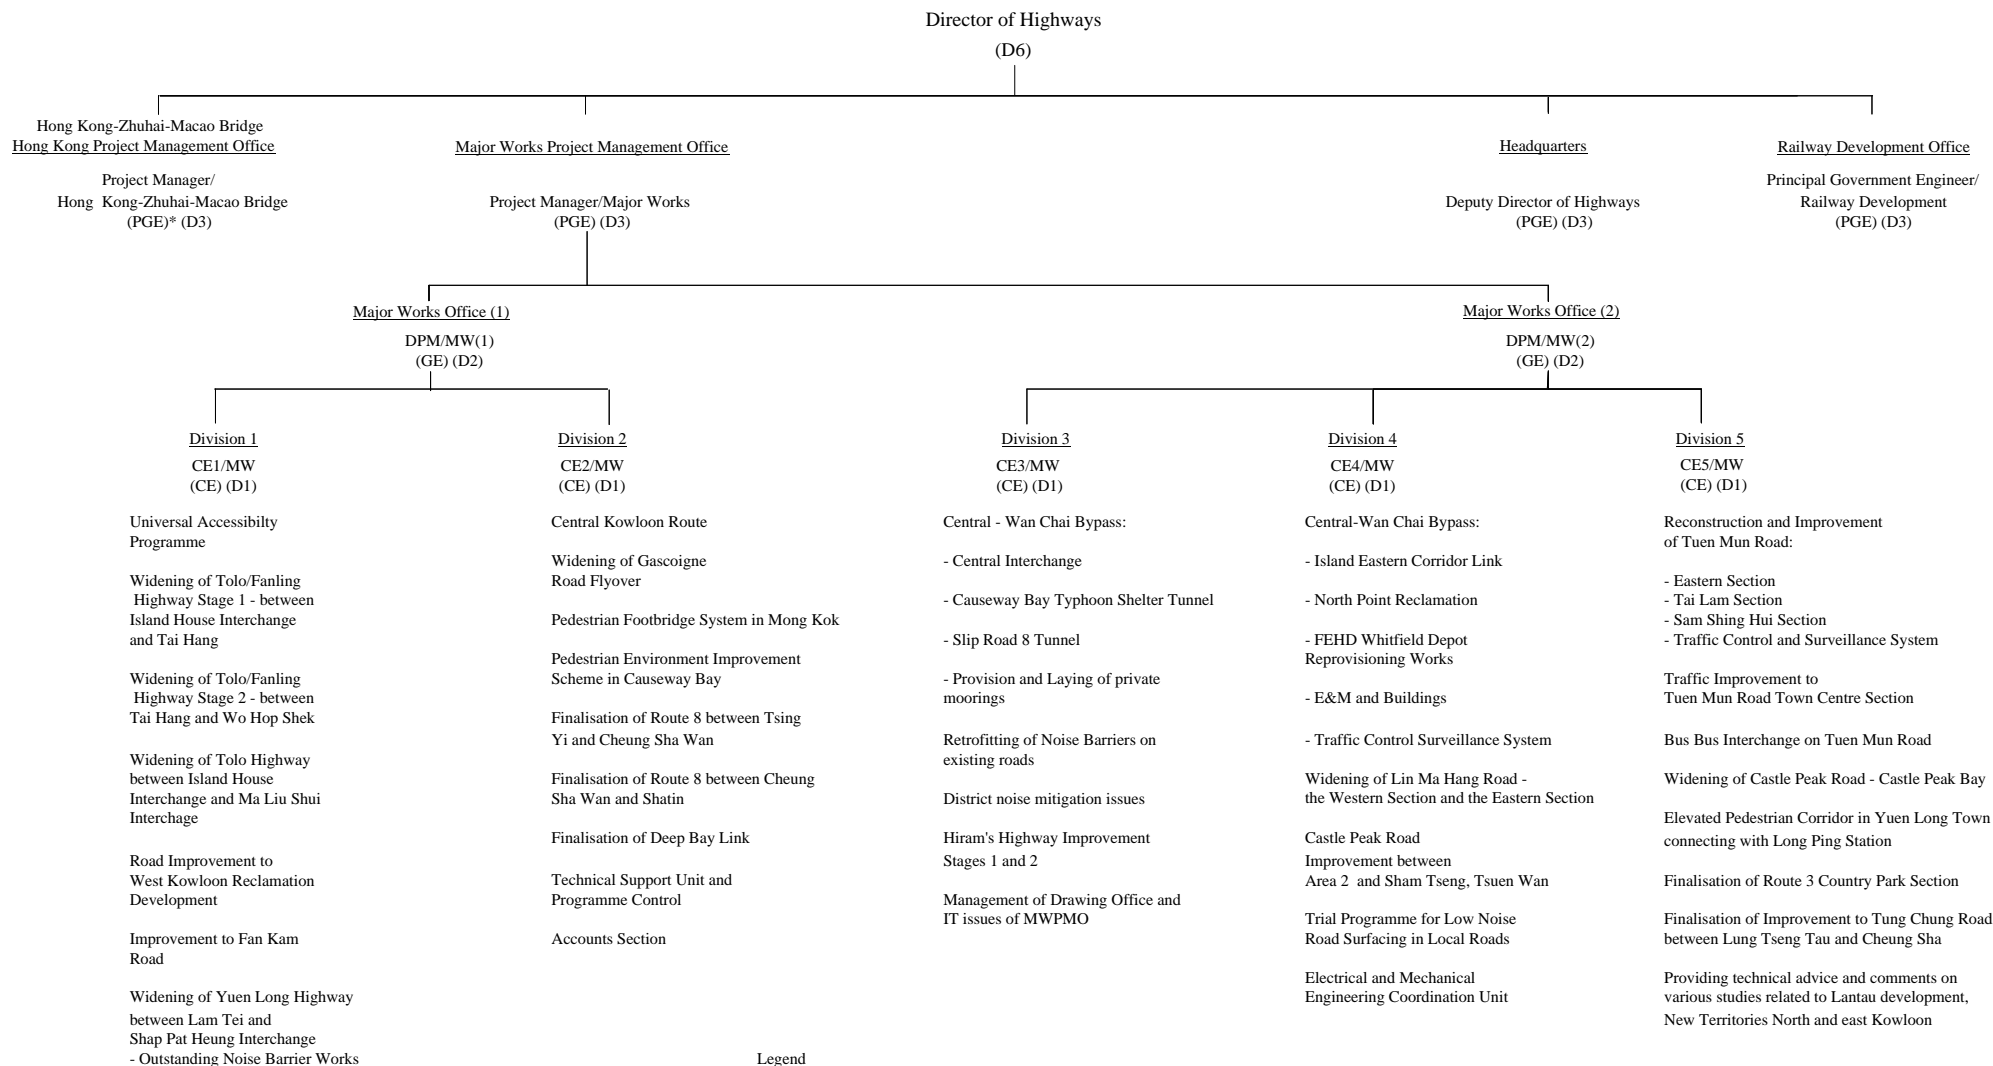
Director of Highways
(D6)

Hong Kong-Zhuhai-Macao Bridge
Hong Kong Project Management Office

Project Manager/
Hong Kong-Zhuhai-Macao Bridge
(PGE)* (D3)

Major Works Project Management Office

Project Manager/Major Works
(PGE) (D3)

Headquarters

Deputy Director of Highways
(PGE) (D3)

Railway Development Office

Principal Government Engineer/
Railway Development
(PGE) (D3)

Major Works Office (1)

DPM/MW(1)
(GE) (D2)

Major Works Office (2)

DPM/MW(2)
(GE) (D2)

Division 1

CE1/MW
(CE) (D1)

Universal Accessibilty Programme

Widening of Tolo/Fanling Highway Stage 1 - between Island House Interchange and Tai Hang

Widening of Tolo/Fanling Highway Stage 2 - between Tai Hang and Wo Hop Shek

Widening of Tolo Highway between Island House Interchange and Ma Liu Shui Interchage

Road Improvement to West Kowloon Reclamation Development

Improvement to Fan Kam Road

Widening of Yuen Long Highway between Lam Tei and Shap Pat Heung Interchange
- Outstanding Noise Barrier Works

Division 2

CE2/MW
(CE) (D1)

Central Kowloon Route

Widening of Gascoigne Road Flyover

Pedestrian Footbridge System in Mong Kok

Pedestrian Environment Improvement Scheme in Causeway Bay

Finalisation of Route 8 between Tsing Yi and Cheung Sha Wan

Finalisation of Route 8 between Cheung Sha Wan and Shatin

Finalisation of Deep Bay Link

Technical Support Unit and Programme Control

Accounts Section

Division 3

CE3/MW
(CE) (D1)

Central - Wan Chai Bypass:

- Central Interchange

- Causeway Bay Typhoon Shelter Tunnel

- Slip Road 8 Tunnel

- Provision and Laying of private moorings

Retrofitting of Noise Barriers on existing roads

District noise mitigation issues

Hiram's Highway Improvement Stages 1 and 2

Management of Drawing Office and IT issues of MWPMO

Division 4

CE4/MW
(CE) (D1)

Central-Wan Chai Bypass:

- Island Eastern Corridor Link

- North Point Reclamation

- FEHD Whitfield Depot Reprovisioning Works

- E&M and Buildings

- Traffic Control Surveillance System

Widening of Lin Ma Hang Road - the Western Section and the Eastern Section

Castle Peak Road
Improvement between Area 2 and Sham Tseng, Tsuen Wan

Trial Programme for Low Noise Road Surfacing in Local Roads

Electrical and Mechanical Engineering Coordination Unit

Division 5

CE5/MW
(CE) (D1)

Reconstruction and Improvement of Tuen Mun Road:

- Eastern Section
- Tai Lam Section
- Sam Shing Hui Section
- Traffic Control and Surveillance System

Traffic Improvement to Tuen Mun Road Town Centre Section

Bus Bus Interchange on Tuen Mun Road

Widening of Castle Peak Road - Castle Peak Bay

Elevated Pedestrian Corridor in Yuen Long Town connecting with Long Ping Station

Finalisation of Route 3 Country Park Section

Finalisation of Improvement to Tung Chung Road between Lung Tseng Tau and Cheung Sha

Providing technical advice and comments on various studies related to Lantau development, New Territories North and east Kowloon

Legend